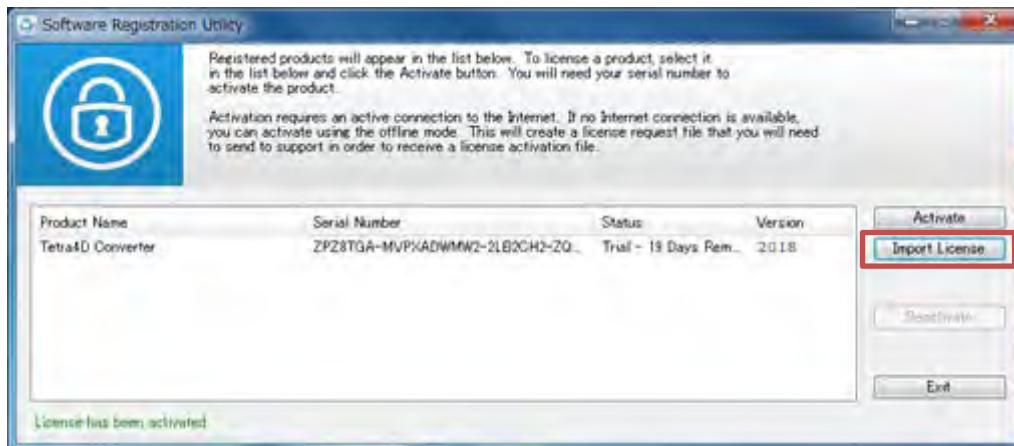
Software Registration Utility

Registered products will appear in the list below. To license a product, select it in the list below and click the Activate button. You will need your serial number to activate the product.

Activation requires an active connection to the Internet. If no Internet connection is available, you can activate using the offline mode. This will create a license request file that you will need to send to support in order to receive a license activation file.

| Product Name | Serial Number | Status | Version |
|---|---|---|---|
| Tetra4D Converter | ZPZ8TGA-MVPXADWMW2-2LB2CH2-ZQ... | Trial - 19 Days Rem... | 2018 |

Activate

Import License

Deactivate

Exit

License has been activated